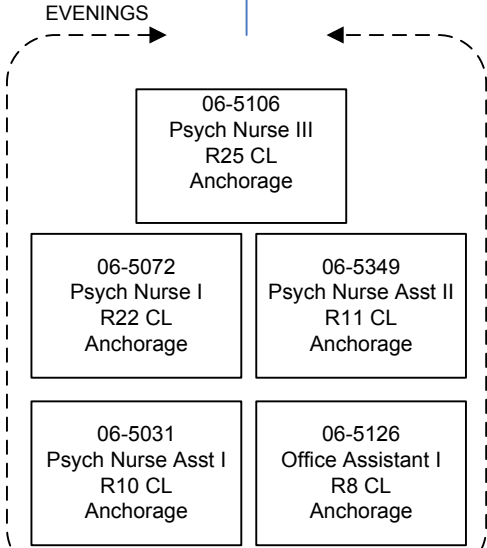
EVENINGS

06-5106
Psych Nurse III
R25 CL
Anchorage

06-5072
Psych Nurse I
R22 CL
Anchorage

06-5349
Psych Nurse Asst II
R11 CL
Anchorage

06-5031
Psych Nurse Asst I
R10 CL
Anchorage

06-5126
Office Assistant I
R8 CL
Anchorage